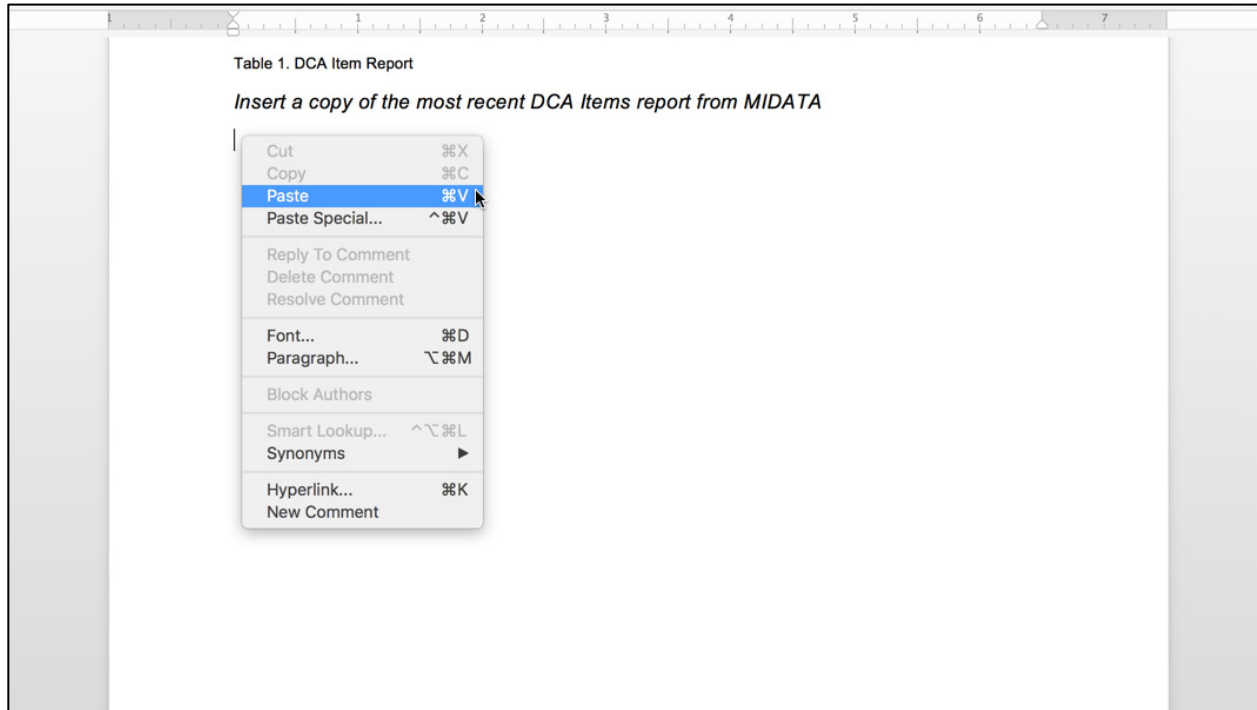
1 1 2 3 4 5 6 7

Table 1. DCA Item Report

*Insert a copy of the most recent DCA Items report from MIDATA*

Cut ⌘X
Copy ⌘C
Paste ⌘V
Paste Special... ^⌘V

Reply To Comment
Delete Comment
Resolve Comment

Font... ⌘D
Paragraph... ⌥⌘M

Block Authors

Smart Lookup... ^⌥⌘L
Synonyms ▶

Hyperlink... ⌘K
New Comment